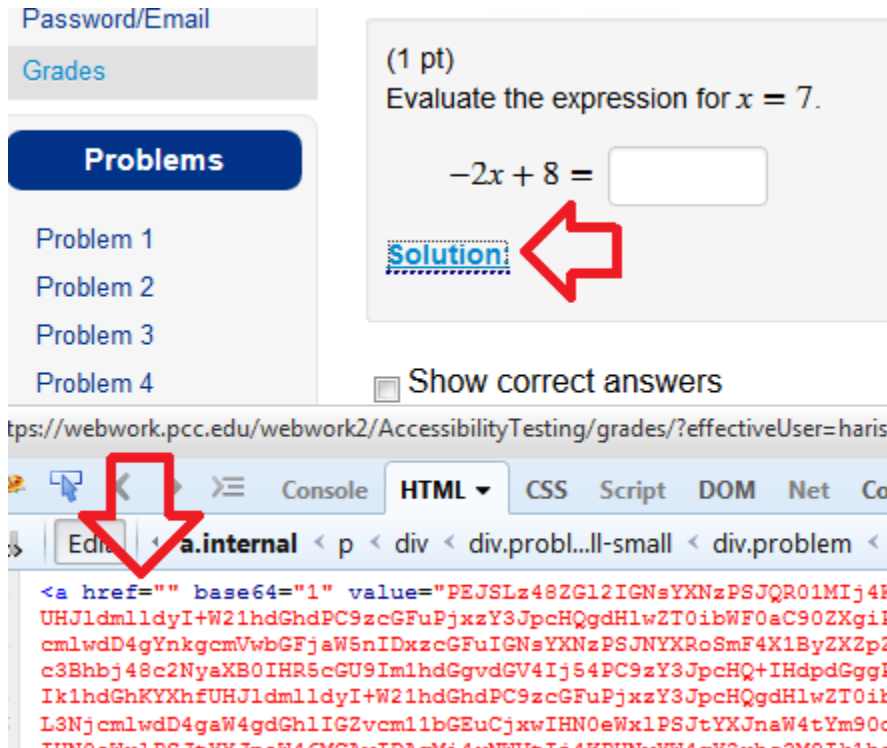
Password/Email

Grades

Problems

Problem 1

Problem 2

Problem 3

Problem 4

(1 pt)
Evaluate the expression for $x = 7$.

$-2x + 8 =$

Solution:

Show correct answers

tps://webwork.pcc.edu/webwork2/AccessibilityTesting/grades/?effectiveUser=haris

Console HTML CSS Script DOM Net Co

Edit a.internal < p < div < div.probl...ll-small < div.problem <

<a href="" base64="1" value="PEJSLz48ZGl2IGNsYXNzPSJQR01MIj4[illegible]
UHJldmlldyI+W21hdGhdPC9zcGFuPjxzY3JpcHQgdHlwZT0ibWF0aC90ZXgi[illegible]
cmlwdD4gYnkgcmVwbGFjaW5nIDxzcGFuIGNsYXNzPSJNYXRoSmF4X1ByZXZp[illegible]
c3Bhbj48c2NyaXB0IHR5cGU9Im1hdGgvdGV4Ij54PC9zY3JpcHQ+IHdpdGgg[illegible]
Ik1hdGhKYXhfUHJldmlldyI+W21hdGhdPC9zcGFuPjxzY3JpcHQgdHlwZT0i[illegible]
L3NjcmlwdD4gaW4gdGhlIGZvcm11bGEuCjxwIHN0eWxlPSJtYXJnaW4tYm90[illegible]
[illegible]